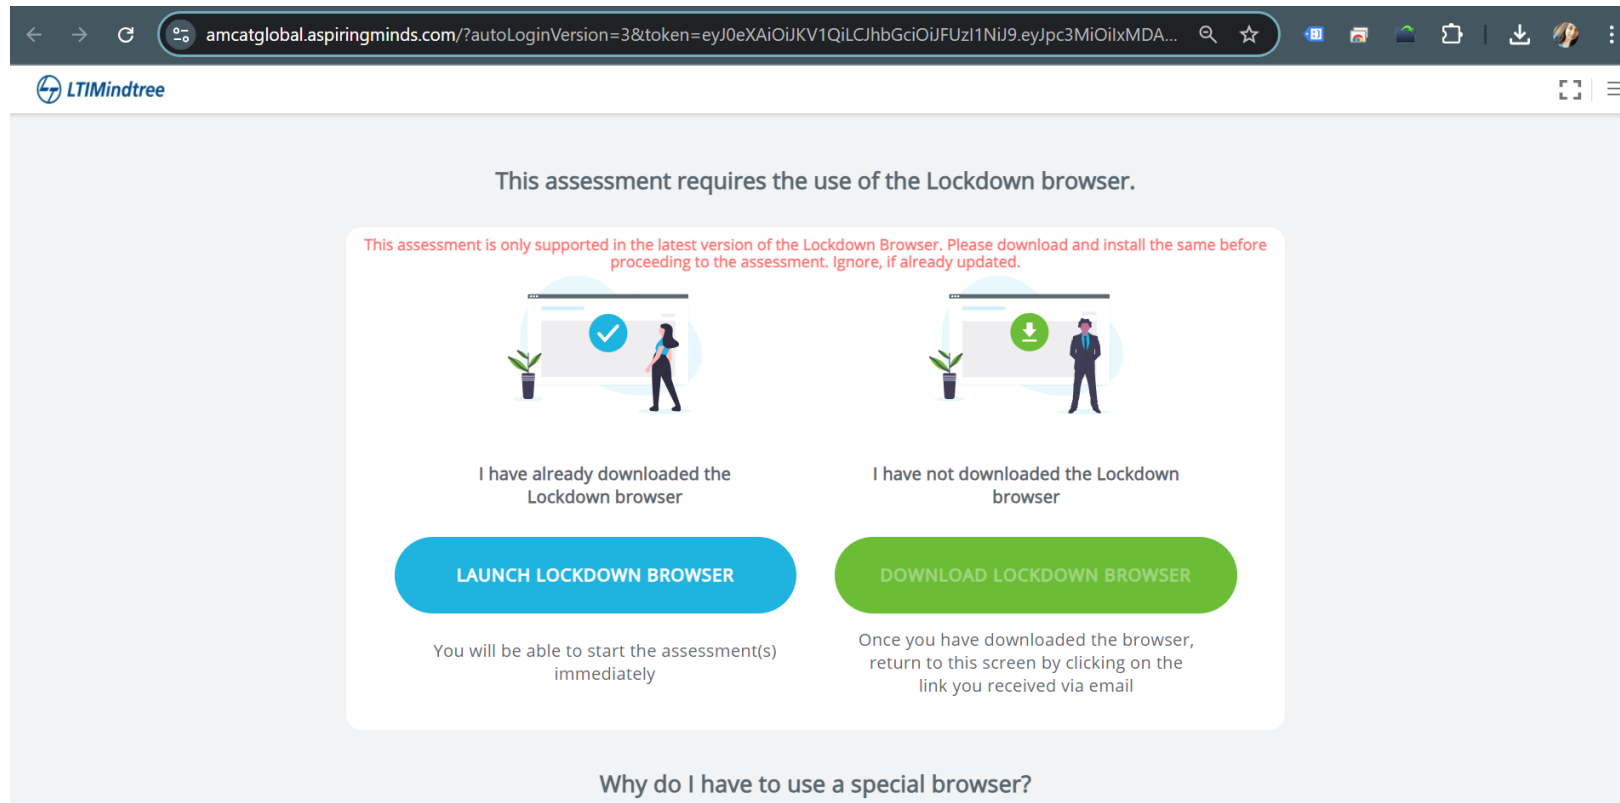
amcatglobal.aspiringminds.com/?autoLoginVersion=3&token=eyJ0eXAiOiJKV1QiLCJhbGciOiJFUzI1NiJ9.eyJpc3MiOilxMDA...

LTIMindtree

This assessment requires the use of the Lockdown browser.

This assessment is only supported in the latest version of the Lockdown Browser. Please download and install the same before proceeding to the assessment. Ignore, if already updated.

I have already downloaded the Lockdown browser

LAUNCH LOCKDOWN BROWSER

You will be able to start the assessment(s) immediately

I have not downloaded the Lockdown browser

DOWNLOAD LOCKDOWN BROWSER

Once you have downloaded the browser, return to this screen by clicking on the link you received via email

Why do I have to use a special browser?